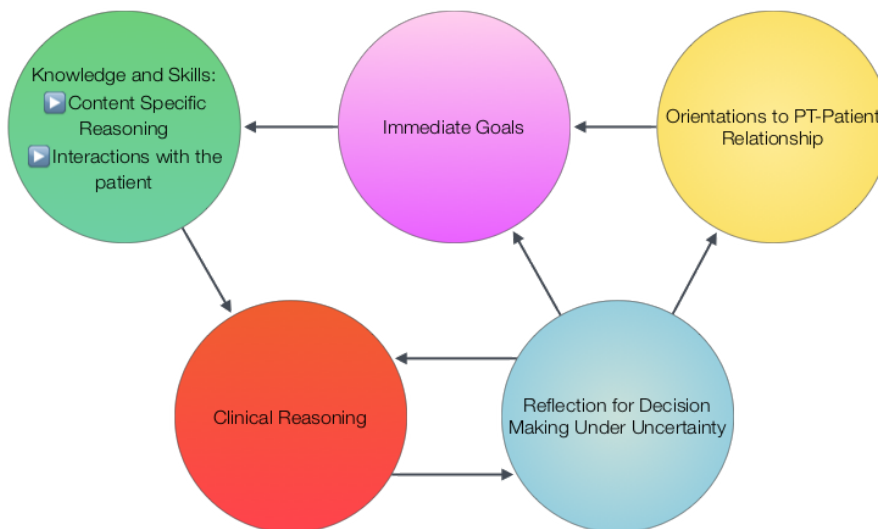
Knowledge and Skills:
▶ Content Specific Reasoning
▶ Interactions with the patient

Immediate Goals

Orientations to PT-Patient Relationship

Clinical Reasoning

Reflection for Decision Making Under Uncertainty